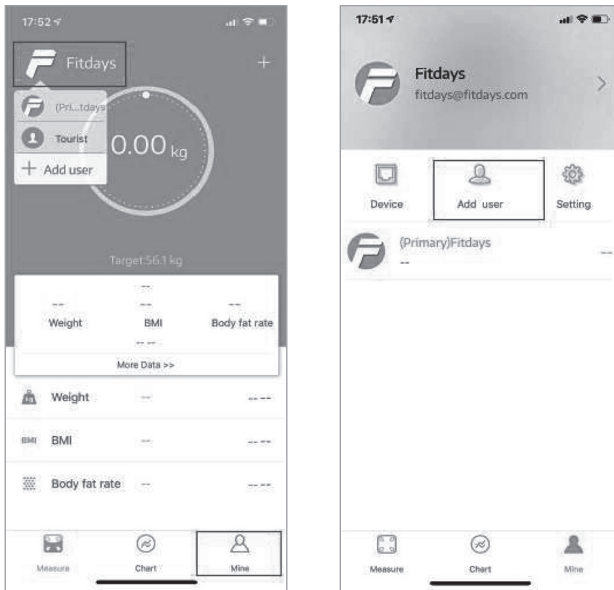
17:52

Fitdays

+

(Pri...tdays

Tourist

0.00 kg

+ Add user

Target:56.1 kg

--

-- -- --

Weight BMI Body fat rate

-- --

More Data >>

Weight -- -- --

BMI BMI -- -- --

Body fat rate -- -- --

Measure Chart Mine

17:51

Fitdays
fitdays@fitdays.com

Device Add user Setting

(Primary)Fitdays
--

--

Measure Chart Mine